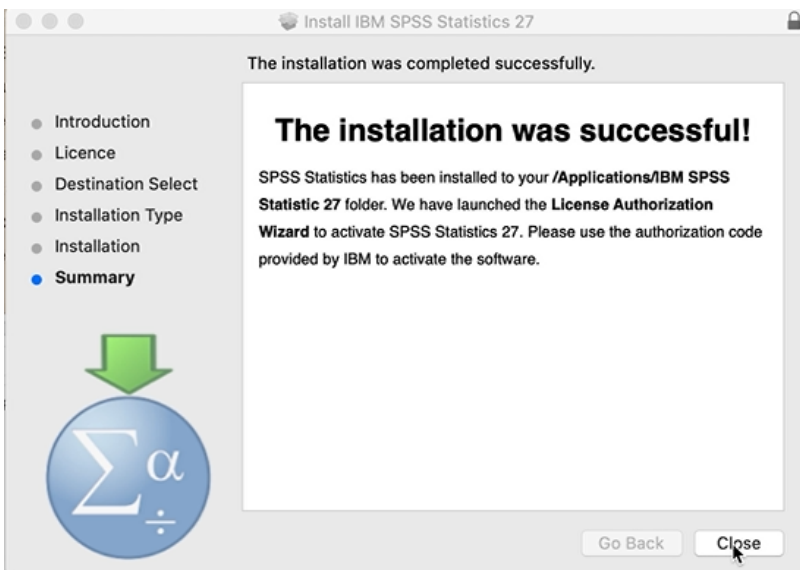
Install IBM SPSS Statistics 27

The installation was completed successfully.

Introduction
Licence
Destination Select
Installation Type
Installation
Summary

The installation was successful!

SPSS Statistics has been installed to your /Applications/IBM SPSS Statistic 27 folder. We have launched the License Authorization Wizard to activate SPSS Statistics 27. Please use the authorization code provided by IBM to activate the software.

$\Sigma \alpha \div$

Go Back
Close